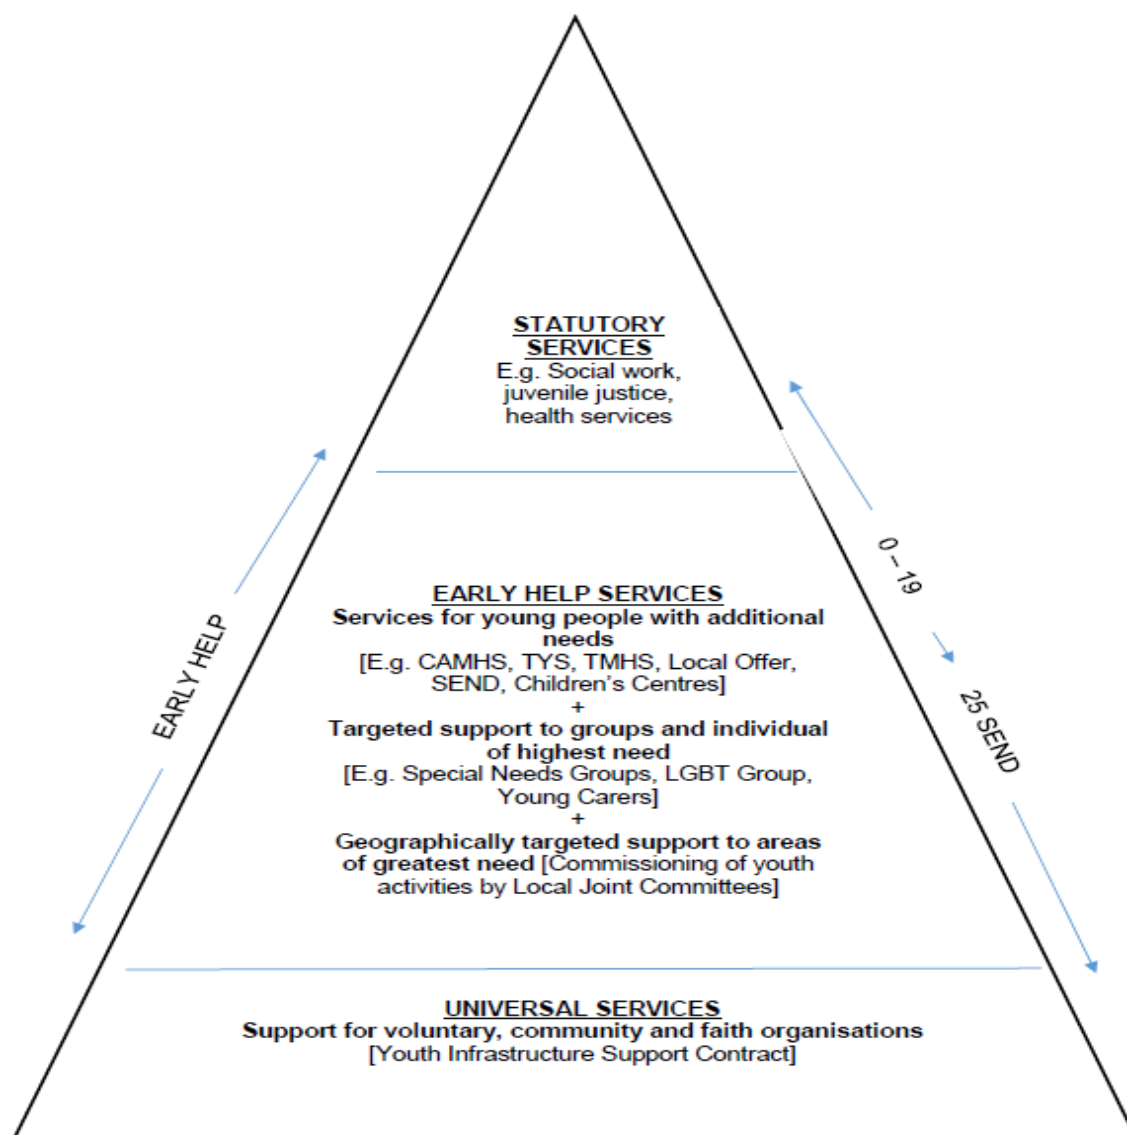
STATUTORY SERVICES
E.g. Social work, juvenile justice, health services

EARLY HELP SERVICES
Services for young people with additional needs
[E.g. CAMHS, TYS, TMHS, Local Offer, SEND, Children's Centres]
+
Targeted support to groups and individual of highest need
[E.g. Special Needs Groups, LGBT Group, Young Carers]
+
Geographically targeted support to areas of greatest need [Commissioning of youth activities by Local Joint Committees]

UNIVERSAL SERVICES
Support for voluntary, community and faith organisations
[Youth Infrastructure Support Contract]

EARLY HELP

0 – 19

25 SEND